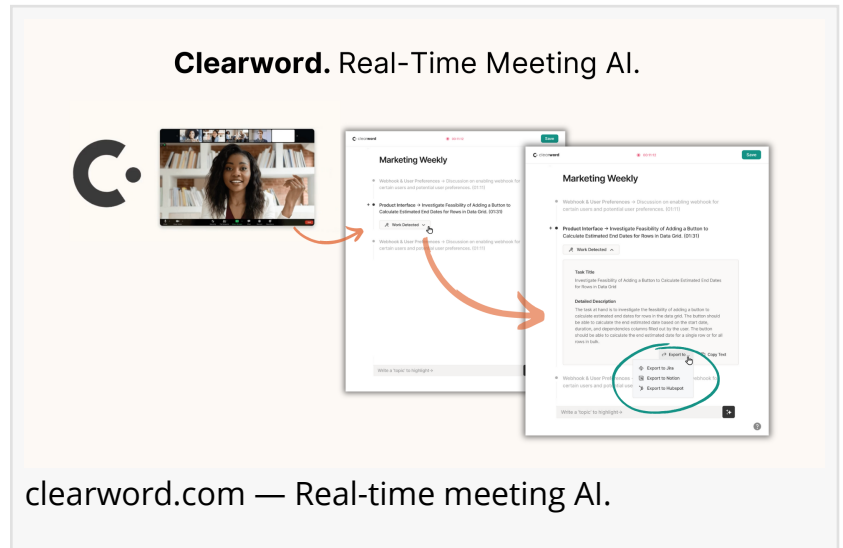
**Clearword.** Real-Time Meeting AI.

clearword

Save

Marketing Weekly

Webhook & User Preferences → Discussion on enabling webhook for certain users and potential user preferences. (01:11)

Product Interface → Investigate Feasibility of Adding a Button to Calculate Estimated End Dates for Rows in Data Grid. (01:31)

Work Detected

Webhook & User Preferences → Discussion on enabling webhook for certain users and potential user preferences.

Write a 'topic' to highlight +

clearword

Save

Marketing Weekly

Webhook & User Preferences → Discussion on enabling webhook for certain users and potential user preferences. (01:11)

Product Interface → Investigate Feasibility of Adding a Button to Calculate Estimated End Dates for Rows in Data Grid. (01:31)

Work Detected

Task Title

Investigate Feasibility of Adding a Button to Calculate Estimated End Dates for Rows in Data Grid

Detailed Description

The task at hand is to investigate the feasibility of adding a button to calculate estimated end dates for rows in the data grid. The button should be able to calculate the end estimated date based on the start date, duration, and dependencies columns filled out by the user. The button should be able to calculate the end estimated date for a single row or for all rows in bulk.

Export to

Copy Text

Export to Jira

Export to Notion

Export to Hubspot

Webhook & User Preferences → Discussion on enabling webhook for certain users and potential user preferences.

Write a 'topic' to highlight +

clearword.com — Real-time meeting AI.